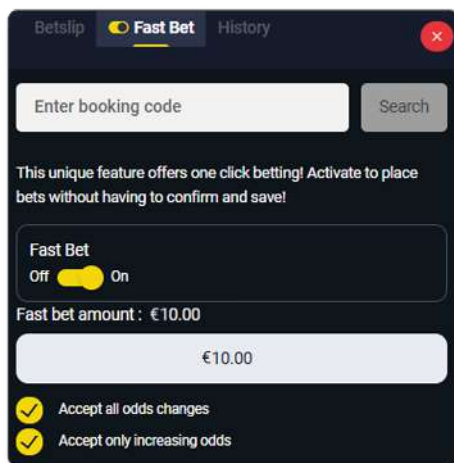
Betslip Fast Bet History

Enter booking code Search

This unique feature offers one click betting! Activate to place bets without having to confirm and save!

Fast Bet
Off On

Fast bet amount : €10.00

€10.00

Accept all odds changes

Accept only increasing odds